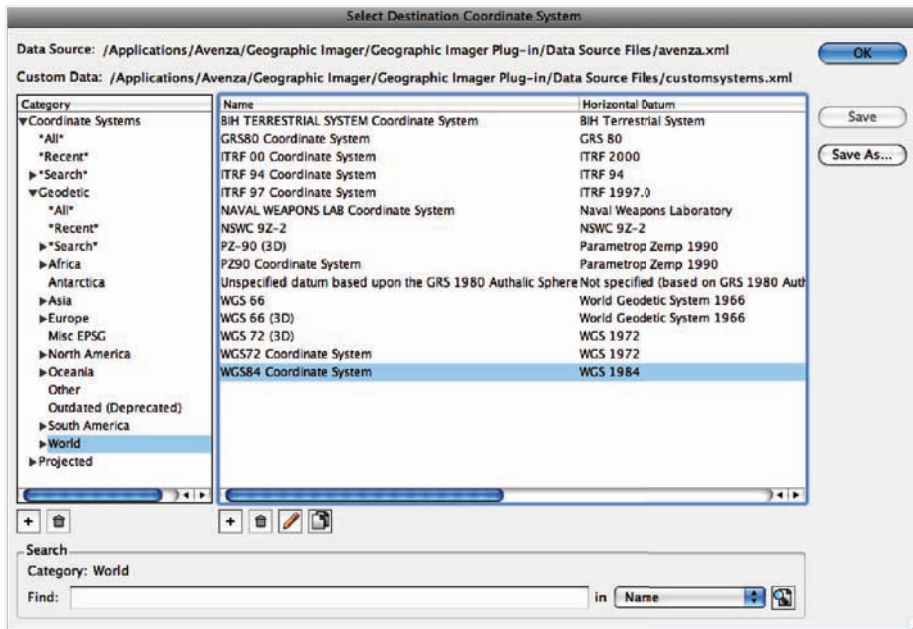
Select Destination Coordinate System

Data Source: /Applications/Avenza/Geographic Imager/Geographic Imager Plug-in/Data Source Files/avenza.xml

Custom Data: /Applications/Avenza/Geographic Imager/Geographic Imager Plug-in/Data Source Files/customsystems.xml

OK

Save

Save As...

Category
▼Coordinate Systems
*All*
*Recent*
▶*Search*
▼Geodetic
*All*
*Recent*
▶*Search*
▶Africa
Antarctica
▶Asia
▶Europe
Misc EPSG
▶North America
▶Oceania
Other
Outdated (Deprecated)
▶South America
▶World
▶Projected

| Name | Horizontal Datum |
|---|---|
| BIH TERRESTRIAL SYSTEM Coordinate System | BIH Terrestrial System |
| GRS80 Coordinate System | GRS 80 |
| ITRF 00 Coordinate System | ITRF 2000 |
| ITRF 94 Coordinate System | ITRF 94 |
| ITRF 97 Coordinate System | ITRF 1997.0 |
| NAVAL WEAPONS LAB Coordinate System | Naval Weapons Laboratory |
| NSWC 9Z-2 | NSWC 9Z-2 |
| PZ-90 (3D) | Parametrop Zemp 1990 |
| PZ90 Coordinate System | Parametrop Zemp 1990 |
| Unspecified datum based upon the GRS 1980 Authalic Sphere | Not specified (based on GRS 1980 Auth |
| WGS 66 | World Geodetic System 1966 |
| WGS 66 (3D) | World Geodetic System 1966 |
| WGS 72 (3D) | WGS 1972 |
| WGS72 Coordinate System | WGS 1972 |
| WGS84 Coordinate System | WGS 1984 |

Search
Category: World
Find: in Name